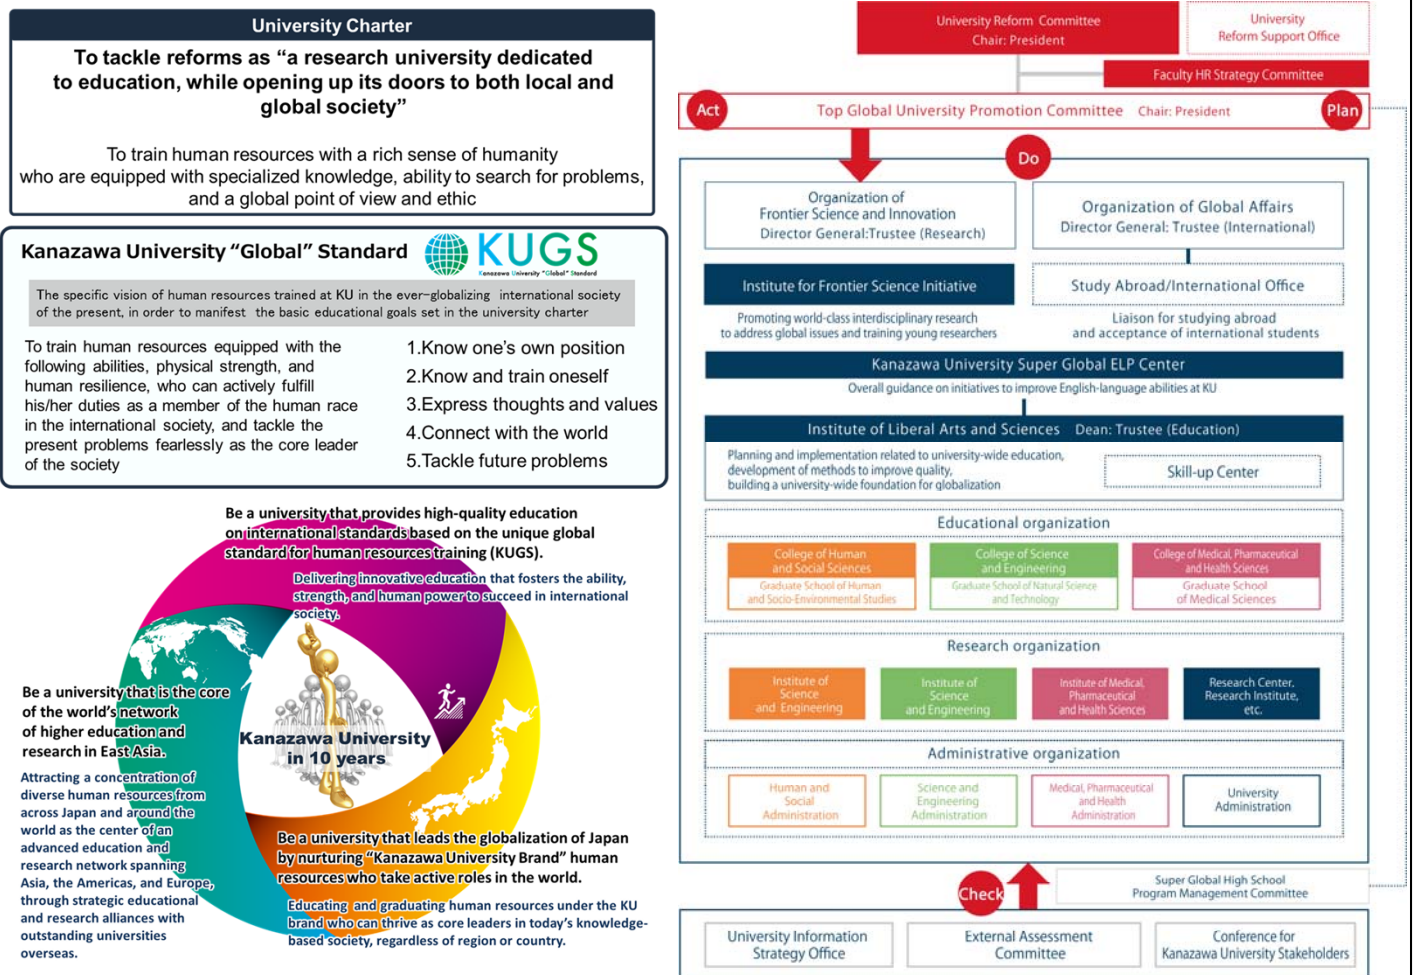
University Charter

To tackle reforms as "a research university dedicated to education, while opening up its doors to both local and global society"

To train human resources with a rich sense of humanity who are equipped with specialized knowledge, ability to search for problems, and a global point of view and ethic

Kanazawa University "Global" Standard

KUGS
Kanazawa University "Global" Standard

The specific vision of human resources trained at KU in the ever-globalizing international society of the present, in order to manifest the basic educational goals set in the university charter

To train human resources equipped with the following abilities, physical strength, and human resilience, who can actively fulfill his/her duties as a member of the human race in the international society, and tackle the present problems fearlessly as the core leader of the society

1.Know one's own position
2.Know and train oneself
3.Express thoughts and values
4.Connect with the world
5.Tackle future problems

Be a university that provides high-quality education on international standards based on the unique global standard for human resources training (KUGS).

Delivering innovative education that fosters the ability, strength, and human power to succeed in international society.

Be a university that is the core of the world's network of higher education and research in East Asia.

Attracting a concentration of diverse human resources from across Japan and around the world as the center of an advanced education and research network spanning Asia, the Americas, and Europe, through strategic educational and research alliances with outstanding universities overseas.

Kanazawa University in 10 years

Be a university that leads the globalization of Japan by nurturing "Kanazawa University Brand" human resources who take active roles in the world.

Educating and graduating human resources under the KU brand who can thrive as core leaders in today's knowledge-based society, regardless of region or country.

University Reform Committee
Chair: President

University Reform Support Office

Faculty HR Strategy Committee

Act
Top Global University Promotion Committee Chair: President
Plan

Do

Organization of Frontier Science and Innovation
Director General:Trustee (Research)

Organization of Global Affairs
Director General: Trustee (International)

Institute for Frontier Science Initiative
Promoting world-class interdisciplinary research to address global issues and training young researchers

Study Abroad/International Office
Liaison for studying abroad and acceptance of international students

Kanazawa University Super Global ELP Center
Overall guidance on initiatives to improve English-language abilities at KU

Institute of Liberal Arts and Sciences Dean: Trustee (Education)
Planning and implementation related to university-wide education, development of methods to improve quality, building a university-wide foundation for globalization

Skill-up Center

Educational organization

College of Human and Social Sciences
Graduate School of Human and Socio-Environmental Studies

College of Science and Engineering
Graduate School of Natural Science and Technology

College of Medical, Pharmaceutical and Health Sciences
Graduate School of Medical Sciences

Research organization

Institute of Science and Engineering

Institute of Science and Engineering

Institute of Medical, Pharmaceutical and Health Sciences

Research Center, Research Institute, etc.

Administrative organization

Human and Social Administration

Science and Engineering Administration

Medical, Pharmaceutical and Health Administration

University Administration

Check

Super Global High School Program Management Committee

University Information Strategy Office

External Assessment Committee

Conference for Kanazawa University Stakeholders